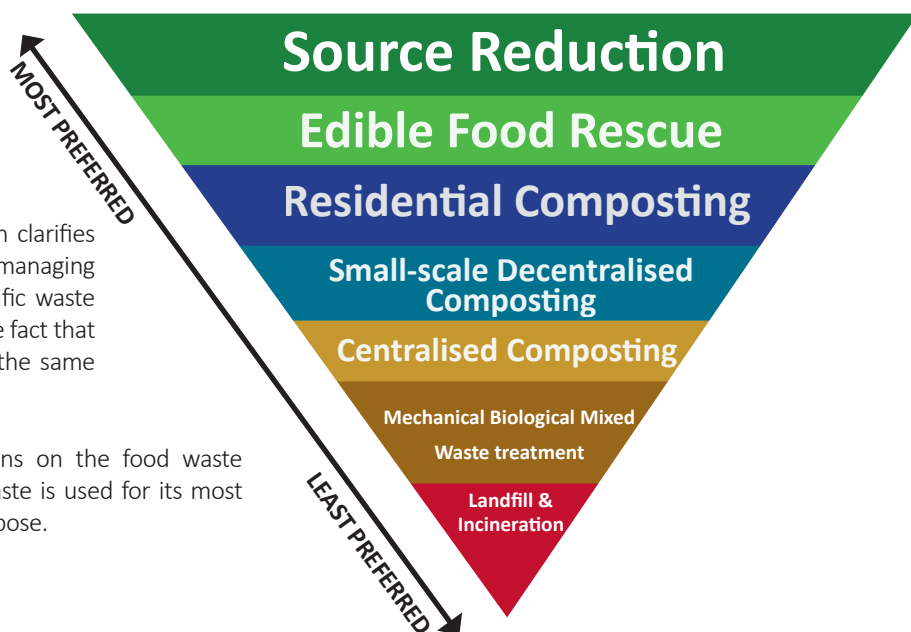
MOST PREFERRED

n clarifies managing fic waste e fact that the same

ns on the food waste ste is used for its most pose.

LEAST PREFERRED

Source Reduction

Edible Food Rescue

Residential Composting

Small-scale Decentralised Composting

Centralised Composting

Mechanical Biological Mixed Waste treatment

Landfill & Incineration